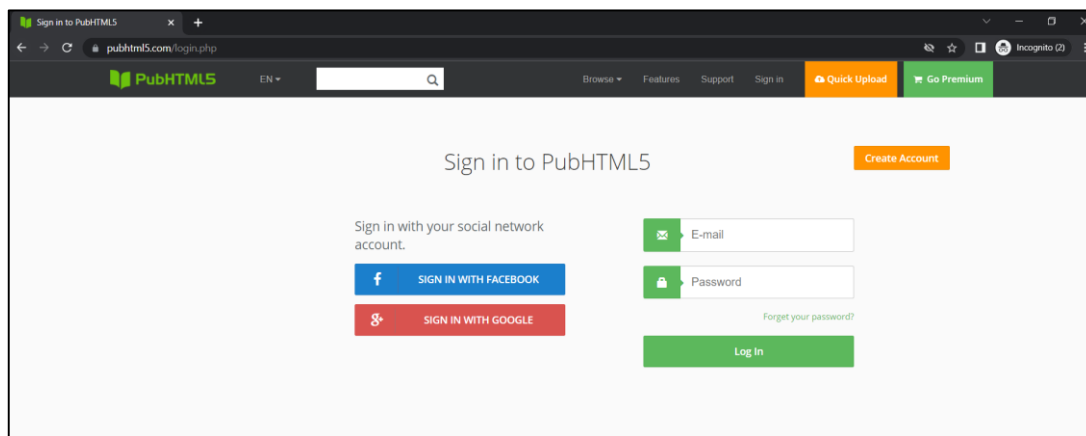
Sign in to PubHTML5 × +

pubhtml5.com/login.php

Incognito (2)

PubHTML5 EN

Browse Features Support Sign in Quick Upload Go Premium

Sign in to PubHTML5

Create Account

Sign in with your social network account.

SIGN IN WITH FACEBOOK

SIGN IN WITH GOOGLE

E-mail

Password

Forget your password?

Log In